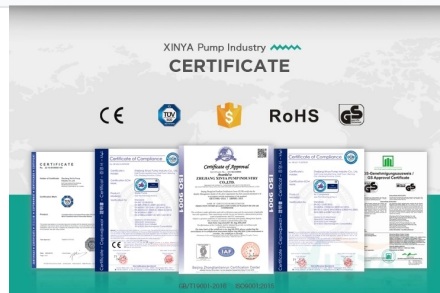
XINYA Pump Industry
CERTIFICATE

CE
TÜV
RoHS
GS

CERTIFICATE
Certificate of Compliance
Certificate of Approval
ZHEJIANG XINYA PUMP INDUSTRY CO.,LTD.
ISO 9001
Certificate of Compliance
GS-Genehmigungsausweis / GS Approval Certificate

GB/T19001-2016 ISO9001:2015